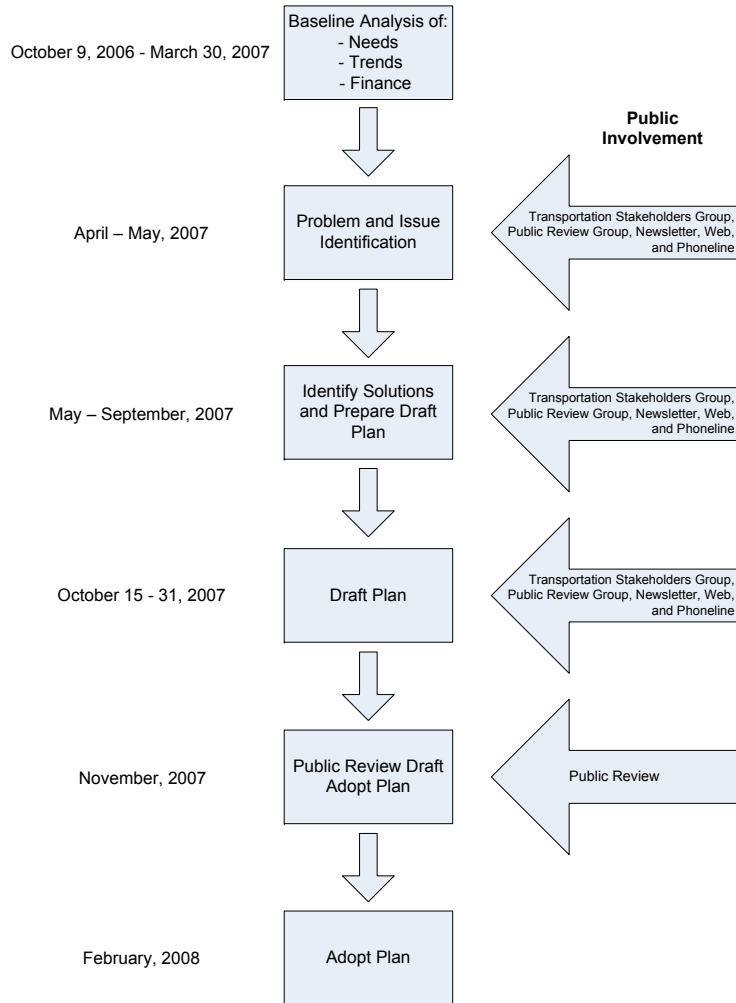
October 9, 2006 - March 30, 2007

Baseline Analysis of:
- Needs
- Trends
- Finance

Public Involvement

April – May, 2007

Problem and Issue Identification

Transportation Stakeholders Group, Public Review Group, Newsletter, Web, and Phoneline

May – September, 2007

Identify Solutions and Prepare Draft Plan

Transportation Stakeholders Group, Public Review Group, Newsletter, Web, and Phoneline

October 15 - 31, 2007

Draft Plan

Transportation Stakeholders Group, Public Review Group, Newsletter, Web, and Phoneline

November, 2007

Public Review Draft Adopt Plan

Public Review

February, 2008

Adopt Plan